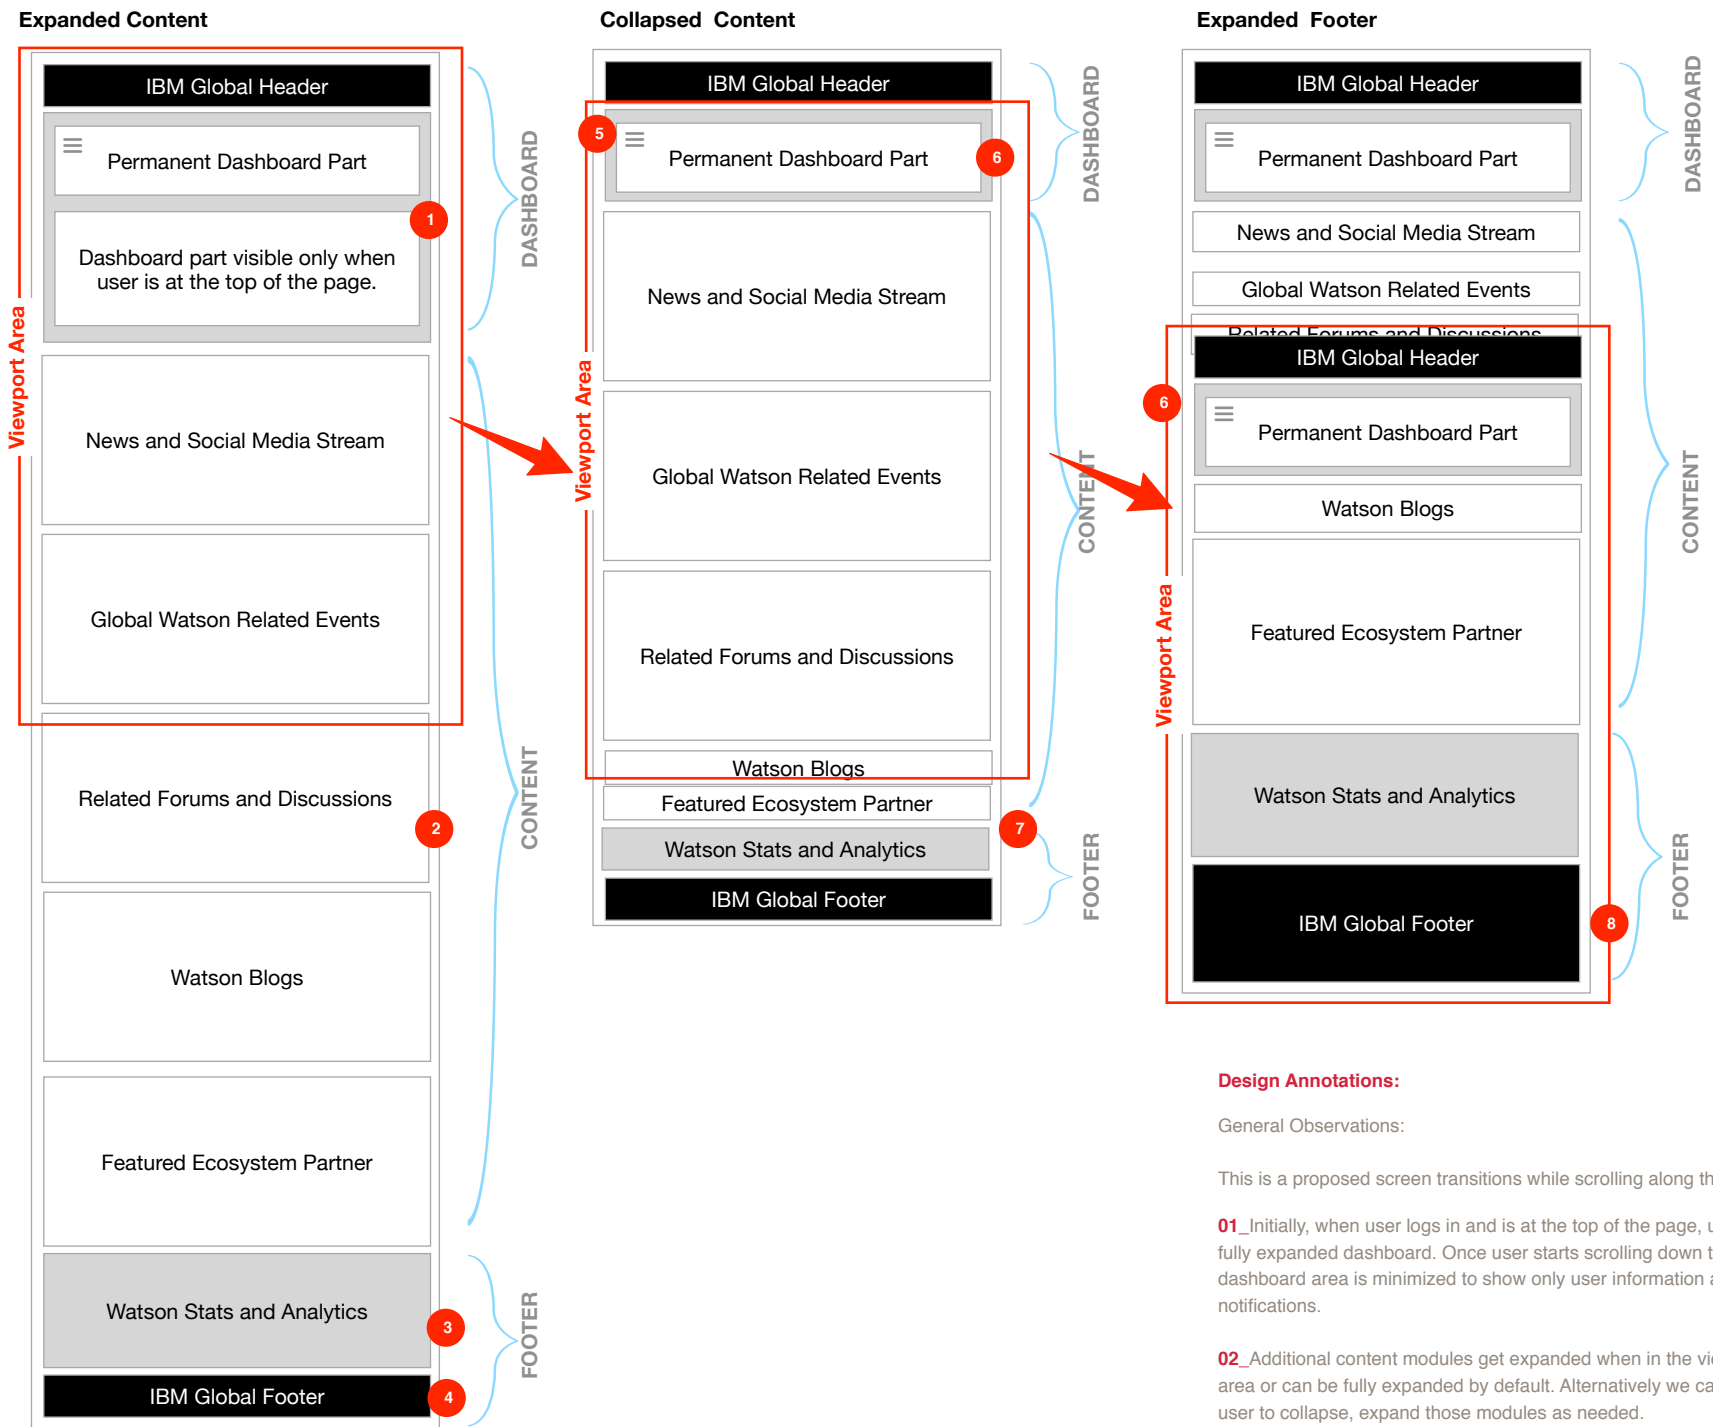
Expanded Content

IBM Global Header

Permanent Dashboard Part

1

Dashboard part visible only when user is at the top of the page.

DASHBOARD

Viewport Area

News and Social Media Stream

Global Watson Related Events

Related Forums and Discussions

2

CONTENT

Watson Blogs

Featured Ecosystem Partner

Watson Stats and Analytics

3

FOOTER

IBM Global Footer

4

Collapsed Content

IBM Global Header

5

Permanent Dashboard Part

6

DASHBOARD

News and Social Media Stream

Viewport Area

Global Watson Related Events

CONTENT

Related Forums and Discussions

Watson Blogs

Featured Ecosystem Partner

7

Watson Stats and Analytics

FOOTER

IBM Global Footer

Expanded Footer

IBM Global Header

Permanent Dashboard Part

DASHBOARD

News and Social Media Stream

Global Watson Related Events

Related Forums and Discussions

IBM Global Header

6

Permanent Dashboard Part

Watson Blogs

CONTENT

Viewport Area

Featured Ecosystem Partner

Watson Stats and Analytics

FOOTER

IBM Global Footer

8

Design Annotations:

General Observations:

This is a proposed screen transitions while scrolling along th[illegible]

01_Initially, when user logs in and is at the top of the page, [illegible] fully expanded dashboard. Once user starts scrolling down t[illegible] dashboard area is minimized to show only user information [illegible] notifications.

02_Additional content modules get expanded when in the vi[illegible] area or can be fully expanded by default. Alternatively we ca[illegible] user to collapse, expand those modules as needed.